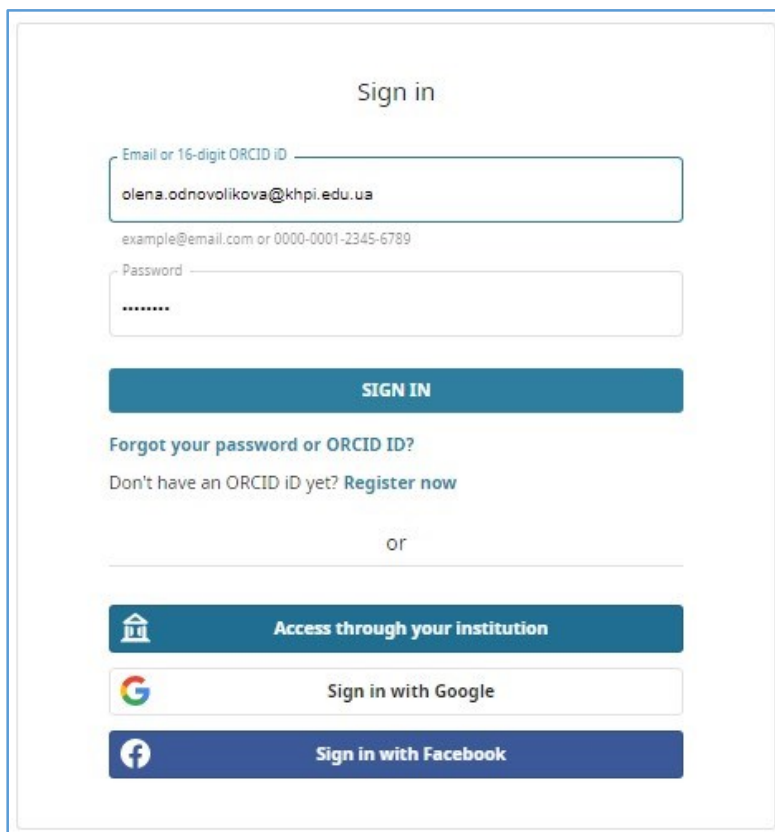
Sign in

Email or 16-digit ORCID iD
olena.odnovolikova@khpi.edu.ua
example@email.com or 0000-0001-2345-6789

Password
.........

SIGN IN

Forgot your password or ORCID ID?

Don't have an ORCID iD yet? Register now

or

Access through your institution

Sign in with Google

Sign in with Facebook